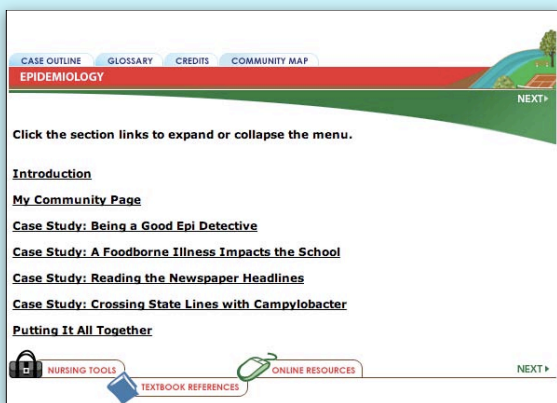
CASE OUTLINE GLOSSARY CREDITS COMMUNITY MAP

EPIDEMIOLOGY

NEXT▸

Click the section links to expand or collapse the menu.

Introduction

My Community Page

Case Study: Being a Good Epi Detective

Case Study: A Foodborne Illness Impacts the School

Case Study: Reading the Newspaper Headlines

Case Study: Crossing State Lines with Campylobacter

Putting It All Together

NURSING TOOLS

ONLINE RESOURCES

NEXT▸

TEXTBOOK REFERENCES